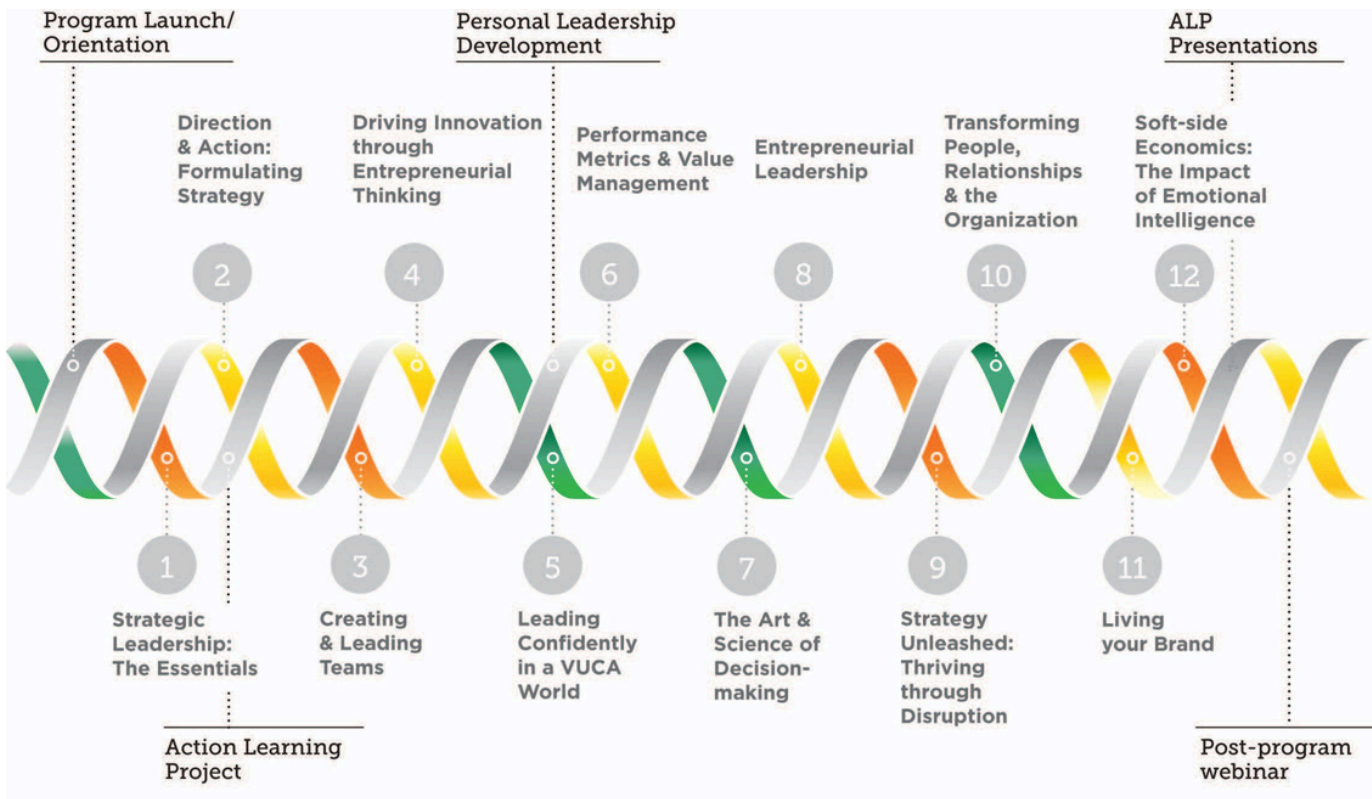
Program Launch/ Orientation

Personal Leadership Development

ALP Presentations

Direction & Action: Formulating Strategy

Driving Innovation through Entrepreneurial Thinking

Performance Metrics & Value Management

Entrepreneurial Leadership

Transforming People, Relationships & the Organization

Soft-side Economics: The Impact of Emotional Intelligence

2

4

6

8

10

12

1

3

5

7

9

11

Strategic Leadership: The Essentials

Creating & Leading Teams

Leading Confidently in a VUCA World

The Art & Science of Decision-making

Strategy Unleashed: Thriving through Disruption

Living your Brand

Action Learning Project

Post-program webinar